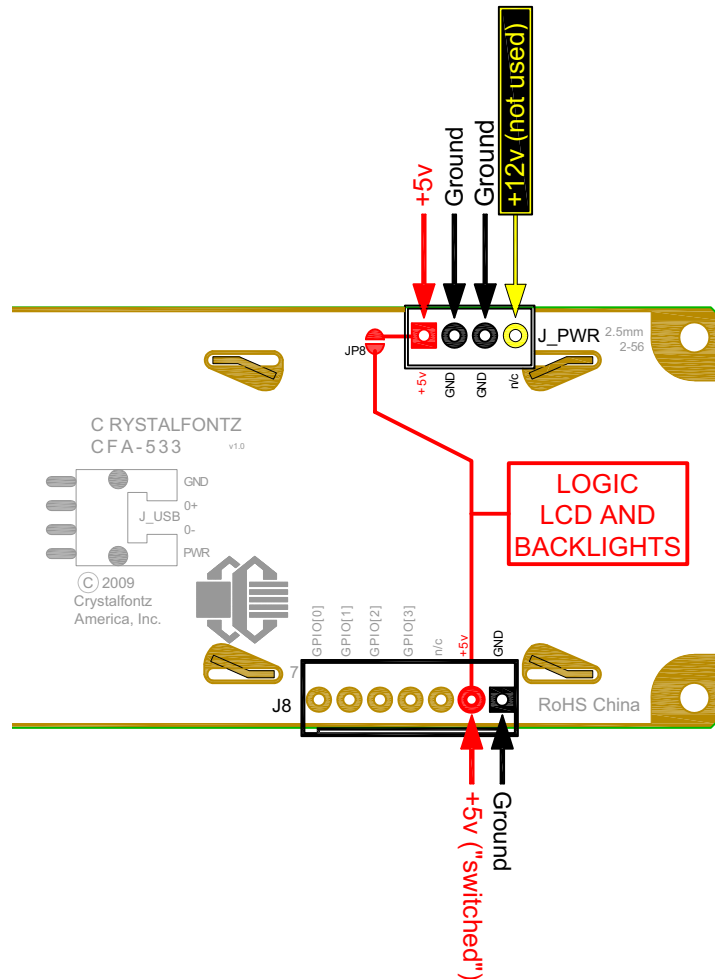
+5v
Ground
Ground
+12v (not used)
JP8
J_PWR
2.5mm
2-56
+5v
GND
GND
n/c
C RYSTALFONTZ
CFA-533
v1.0
GND
0+
J_USB
0-
PWR
© 2009
Crystalfontz
America, Inc.
LOGIC
LCD AND
BACKLIGHTS
GPIO[0]
GPIO[1]
GPIO[2]
GPIO[3]
n/c
+5v
GND
7
J8
RoHS China
+5v ("switched")
Ground